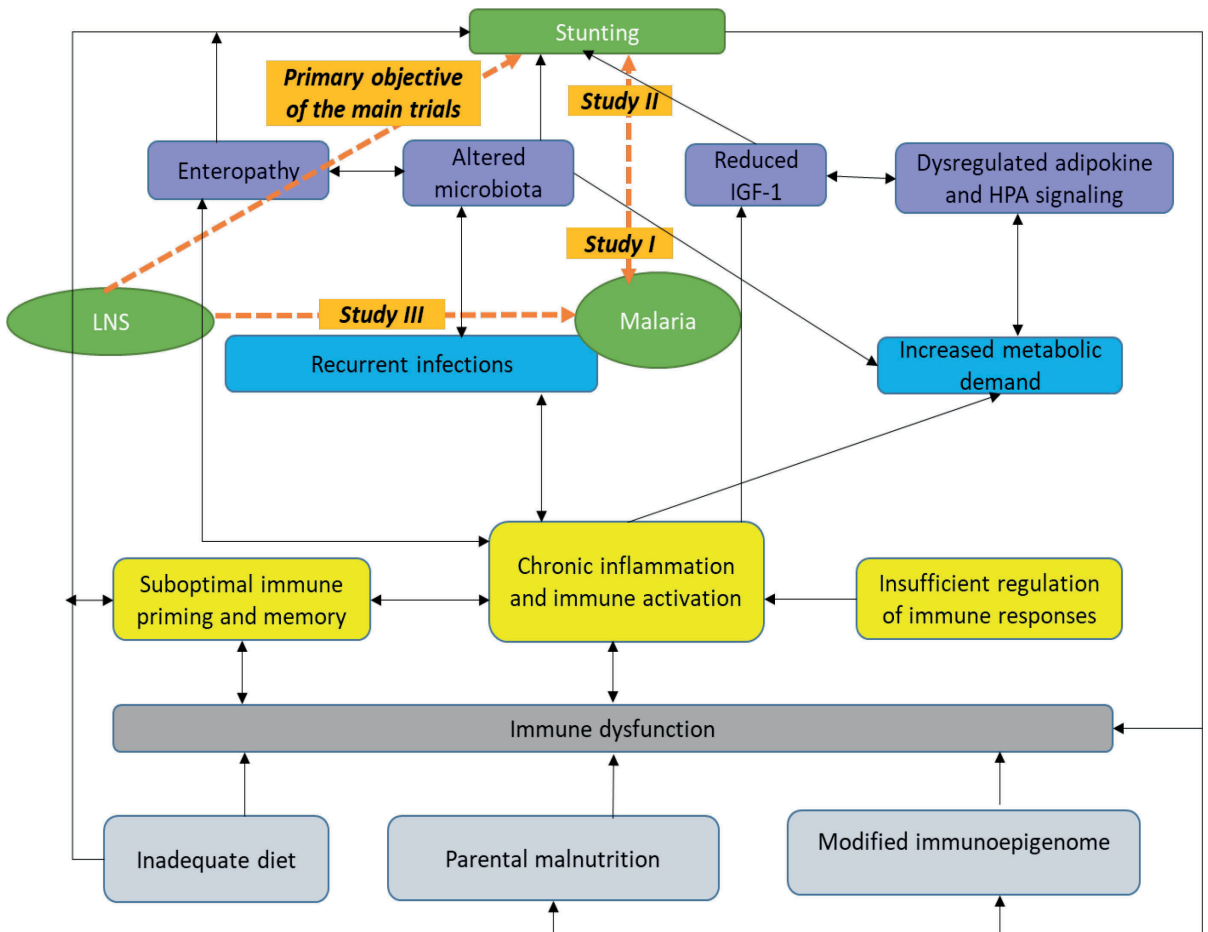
Stunting

Primary objective of the main trials

Study II

Enteropathy

Altered microbiota

Reduced IGF-1

Dysregulated adipokine and HPA signaling

Study I

LNS

Study III

Malaria

Recurrent infections

Increased metabolic demand

Chronic inflammation and immune activation

Suboptimal immune priming and memory

Insufficient regulation of immune responses

Immune dysfunction

Inadequate diet

Parental malnutrition

Modified immunoepigenome